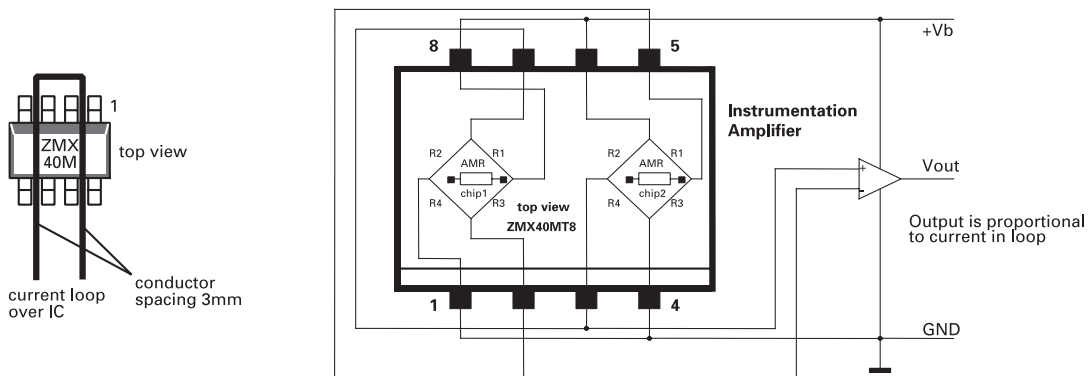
1
ZMX 40M
top view
current loop over IC
conductor spacing 3mm

8
5
+Vb
Instrumentation Amplifier
R2
AMR
R1
chip1
R4
R3
top view
ZMX40MT8
R2
AMR
R1
chip2
R4
R3
+
-
Vout
Output is proportional to current in loop
1
4
GND